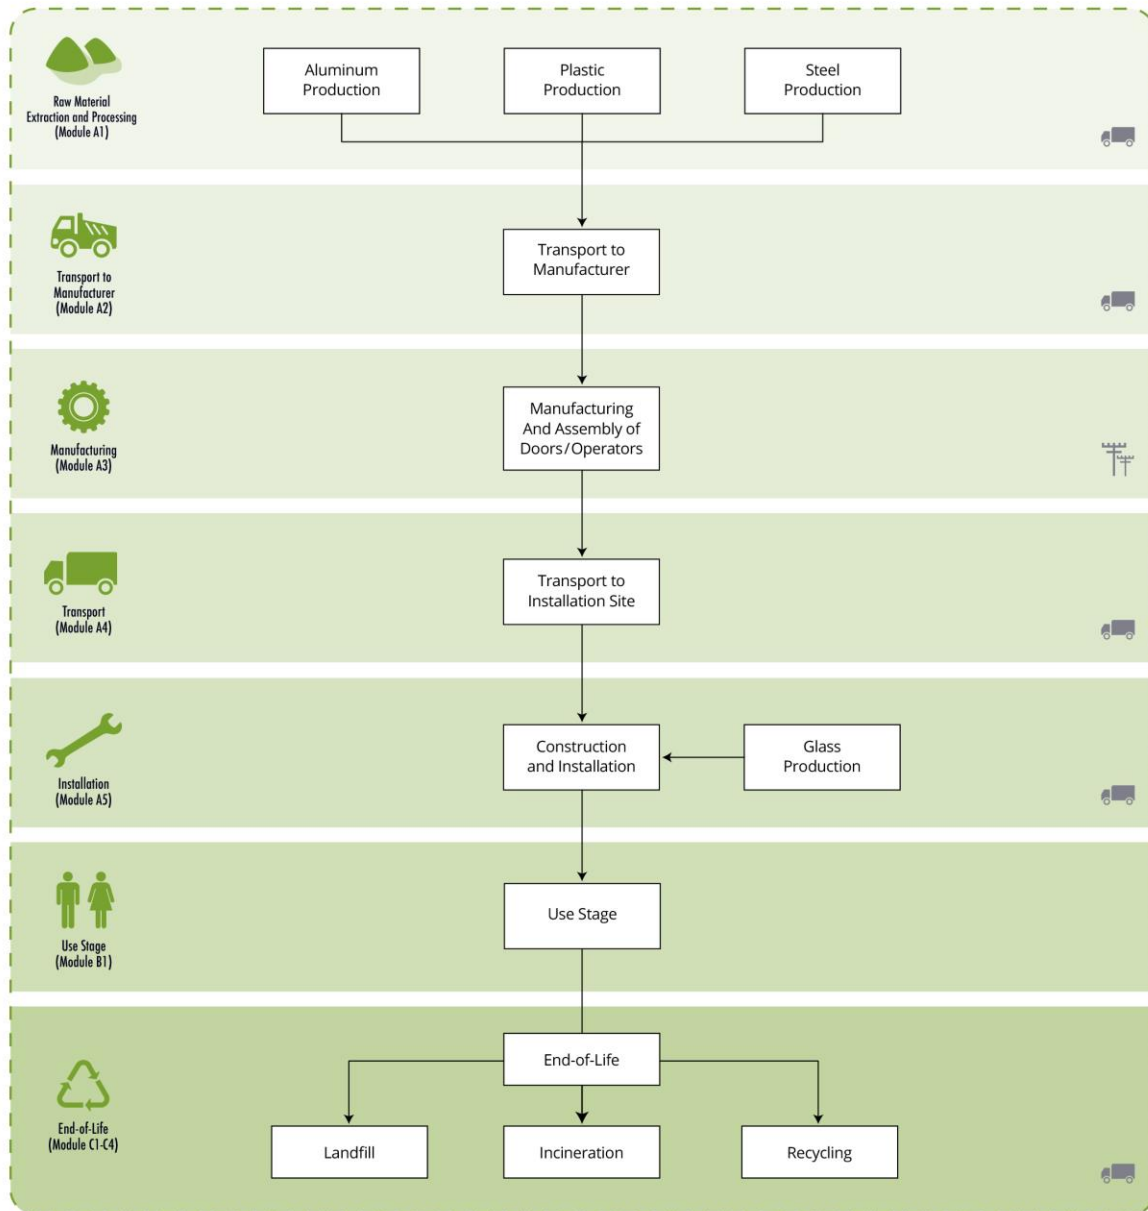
Raw Material Extraction and Processing (Module A1)

Aluminum Production

Plastic Production

Steel Production

Transport to Manufacturer (Module A2)

Transport to Manufacturer

Manufacturing (Module A3)

Manufacturing And Assembly of Doors/Operators

Transport (Module A4)

Transport to Installation Site

Installation (Module A5)

Construction and Installation

Glass Production

Use Stage (Module B1)

Use Stage

End-of-Life (Module C1-C4)

End-of-Life

Landfill

Incineration

Recycling